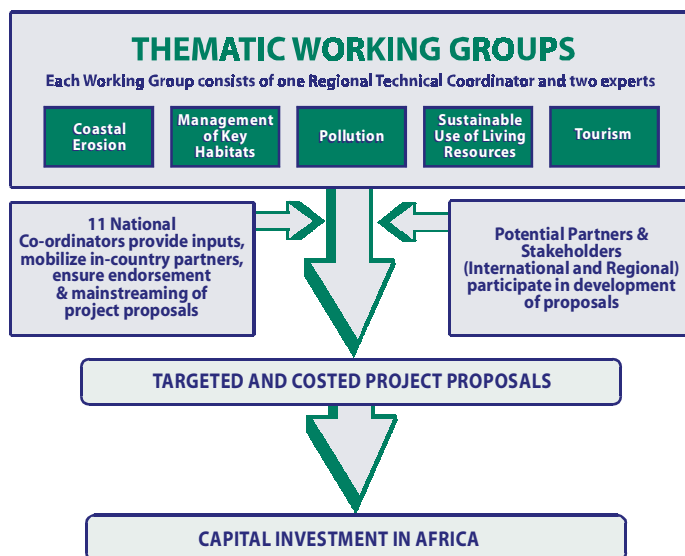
THEMATIC WORKING GROUPS

Each Working Group consists of one Regional Technical Coordinator and two experts

Coastal Erosion

Management of Key Habitats

Pollution

Sustainable Use of Living Resources

Tourism

11 National Co-ordinators provide inputs, mobilize in-country partners, ensure endorsement & mainstreaming of project proposals

Potential Partners & Stakeholders (International and Regional) participate in development of proposals

TARGETED AND COSTED PROJECT PROPOSALS

CAPITAL INVESTMENT IN AFRICA